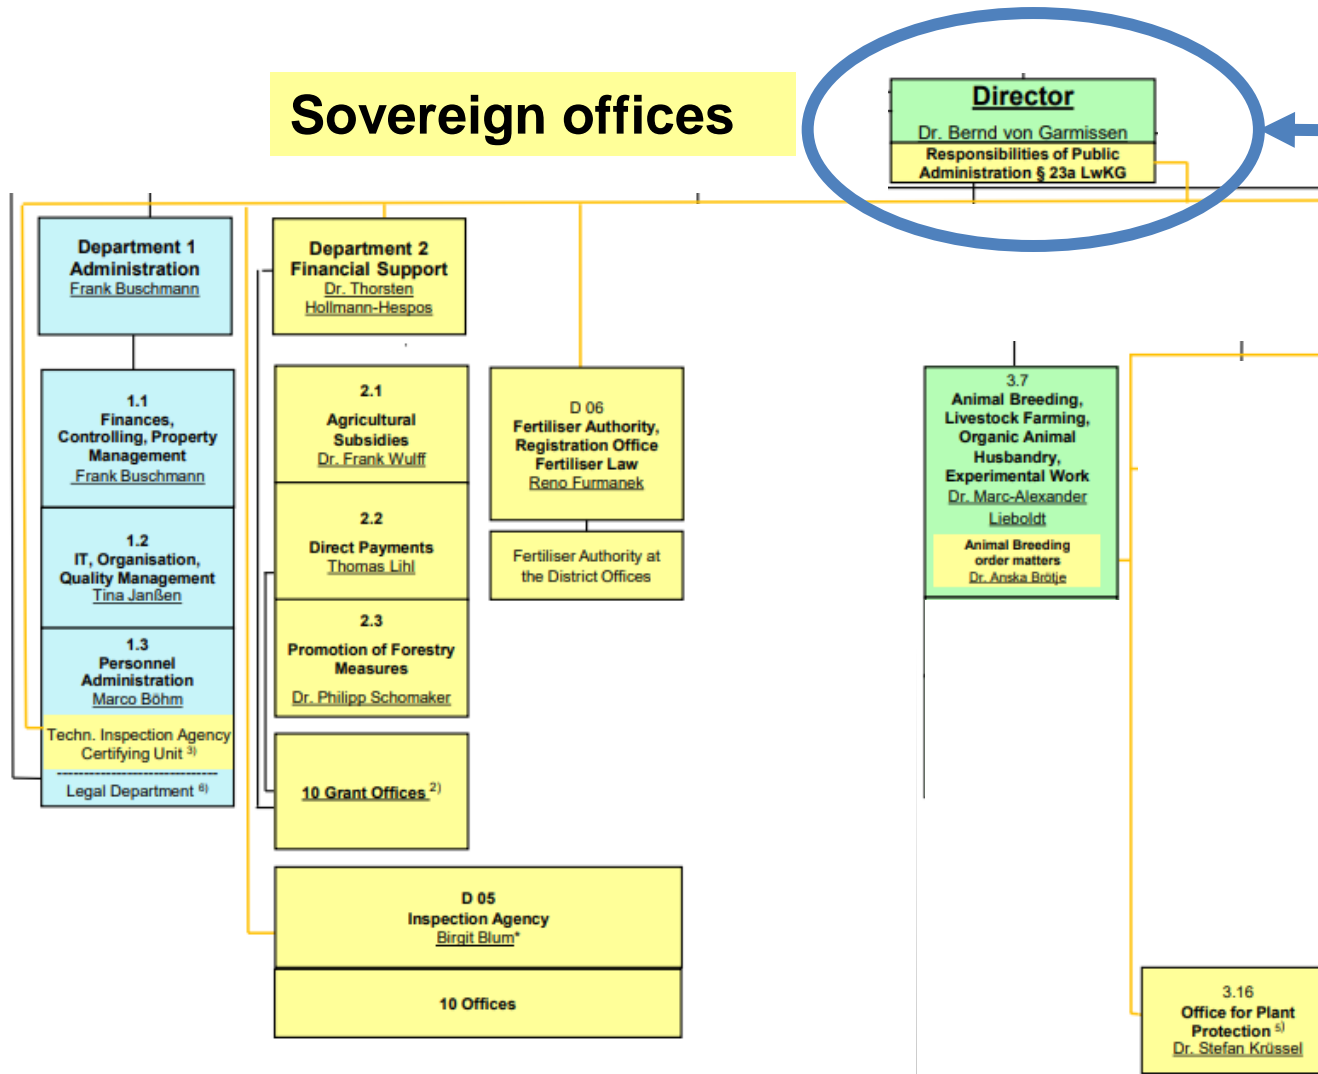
Sovereign offices

Director
Dr. Bernd von Garmissen
Responsibilities of Public Administration § 23a LwKG

Department 1
Administration
Frank Buschmann

1.1
Finances, Controlling, Property Management
Frank Buschmann

1.2
IT, Organisation, Quality Management
Tina Janßen

1.3
Personnel Administration
Marco Böhm

Techn. Inspection Agency Certifying Unit $^{3)}$

Legal Department $^{6)}$

Department 2
Financial Support
Dr. Thorsten Hollmann-Hespos

2.1
Agricultural Subsidies
Dr. Frank Wulff

2.2
Direct Payments
Thomas Lihl

2.3
Promotion of Forestry Measures
Dr. Philipp Schomaker

10 Grant Offices $^{2)}$

D 05
Inspection Agency
Birgit Blum*

10 Offices

D 06
Fertiliser Authority, Registration Office Fertiliser Law
Reno Furmanek

Fertiliser Authority at the District Offices

3.7
Animal Breeding, Livestock Farming, Organic Animal Husbandry, Experimental Work
Dr. Marc-Alexander Lieboldt

Animal Breeding order matters
Dr. Anska Brötje

3.16
Office for Plant Protection $^{5)}$
Dr. Stefan Krüssel